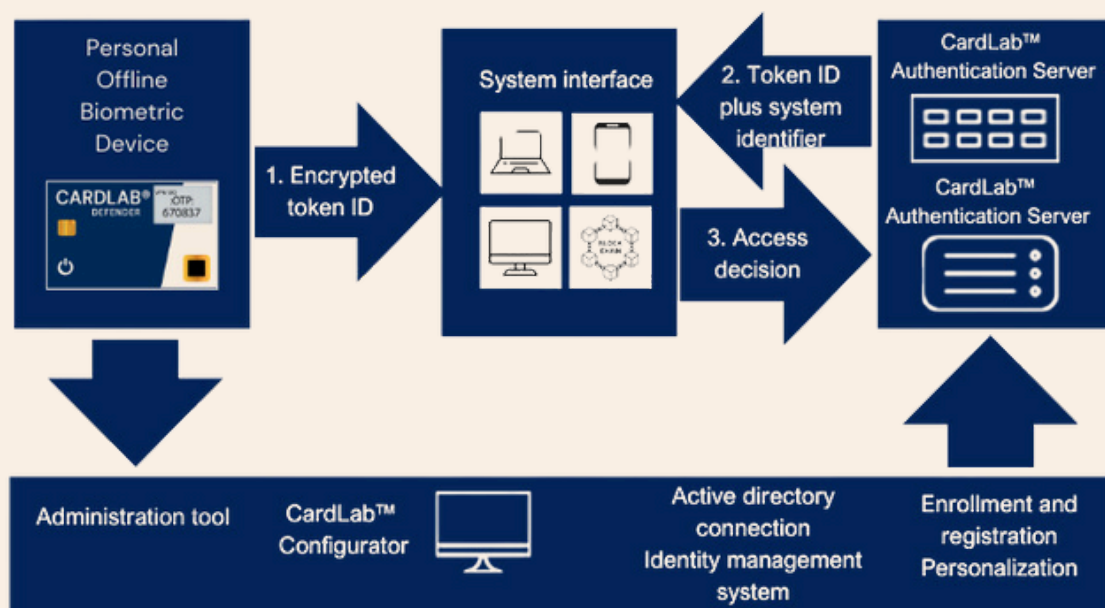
Personal Offline Biometric Device

CARDLAB® DEFENDER

OTP: 670837

1. Encrypted token ID

System interface

BLOCK CHAIN

2. Token ID plus system identifier

3. Access decision

CardLab™ Authentication Server

CardLab™ Authentication Server

Administration tool

CardLab™ Configurator

Active directory connection Identity management system

Enrollment and registration Personalization